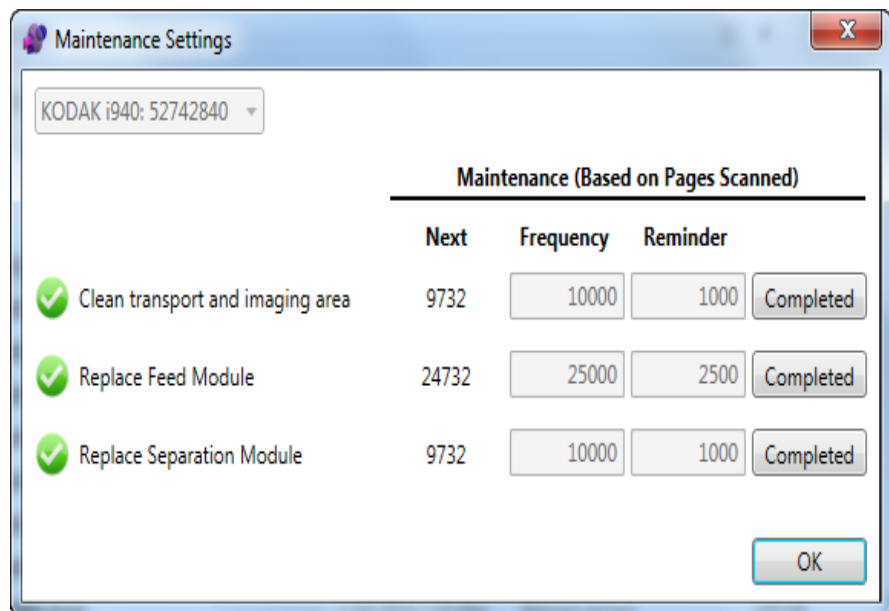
Maintenance Settings

KODAK i940: 52742840

Maintenance (Based on Pages Scanned)

| | Next | Frequency | Reminder | |
|---|---|---|---|---|
| Clean transport and imaging area | 9732 | 10000 | 1000 | Completed |
| Replace Feed Module | 24732 | 25000 | 2500 | Completed |
| Replace Separation Module | 9732 | 10000 | 1000 | Completed |

OK